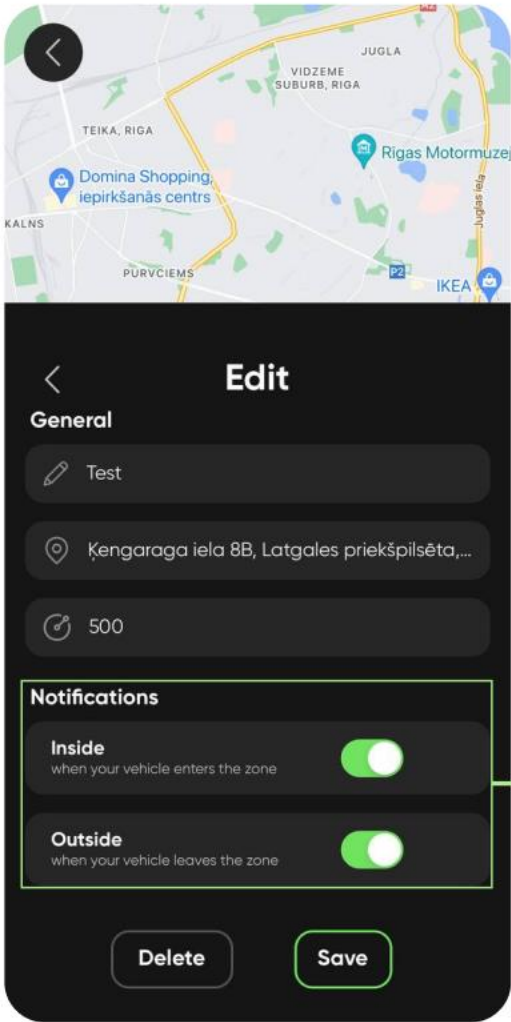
JUGLA
VIDZEME SUBURB, RIGA
TEIKA, RIGA
Rigas Motormuzej
Domina Shopping, iepirkšanās centrs
KALNS
Juglas iela
PURVCIEMS
P2
IKEA

Edit

General

Test

Ķengaraga iela 8B, Latgales priekšpilsēta,...

500

Notifications

Inside
when your vehicle enters the zone

Outside
when your vehicle leaves the zone

Delete

Save